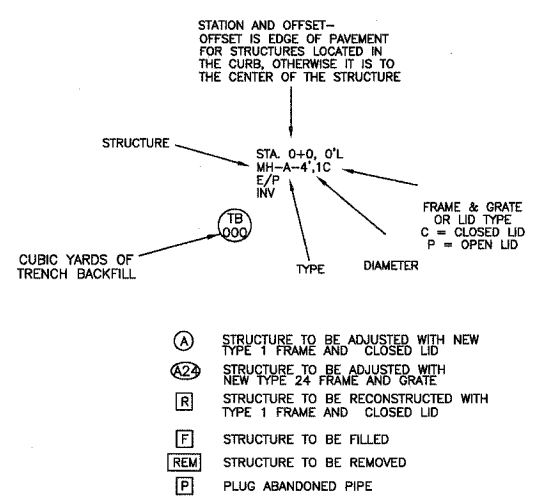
STATION AND OFFSET–
OFFSET IS EDGE OF PAVEMENT FOR STRUCTURES LOCATED IN THE CURB, OTHERWISE IT IS TO THE CENTER OF THE STRUCTURE

STRUCTURE

STA. 0+0, 0'L
MH–A–4',1C
E/P
INV

FRAME & GRATE OR LID TYPE
C = CLOSED LID
P = OPEN LID

TB
000

CUBIC YARDS OF TRENCH BACKFILL

TYPE

DIAMETER

A STRUCTURE TO BE ADJUSTED WITH NEW TYPE 1 FRAME AND CLOSED LID

A24 STRUCTURE TO BE ADJUSTED WITH NEW TYPE 24 FRAME AND GRATE

R STRUCTURE TO BE RECONSTRUCTED WITH TYPE 1 FRAME AND CLOSED LID

F STRUCTURE TO BE FILLED

REM STRUCTURE TO BE REMOVED

P PLUG ABANDONED PIPE